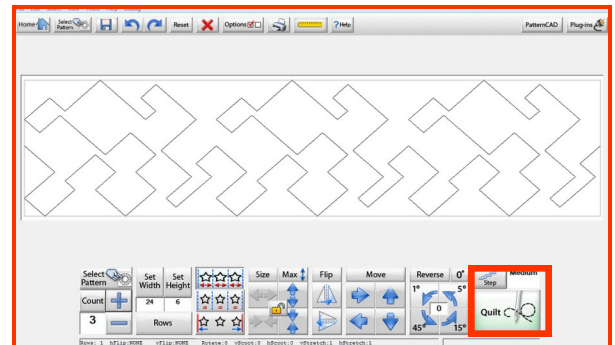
Home Select Patterns Reset Options ? Help PatternCAD Plug-ins

Select Pattern Count 3 Set Width 24 Set Height 6 Rows Size Max Flip Move Reverse 0° 1° 5° 0 45° 15° Medium Step Quilt

Rows: 1 hFlip:NONE vFlip:NONE Rotate:0 vScoot:0 hScoot:0 vStretch:1 hStretch:1